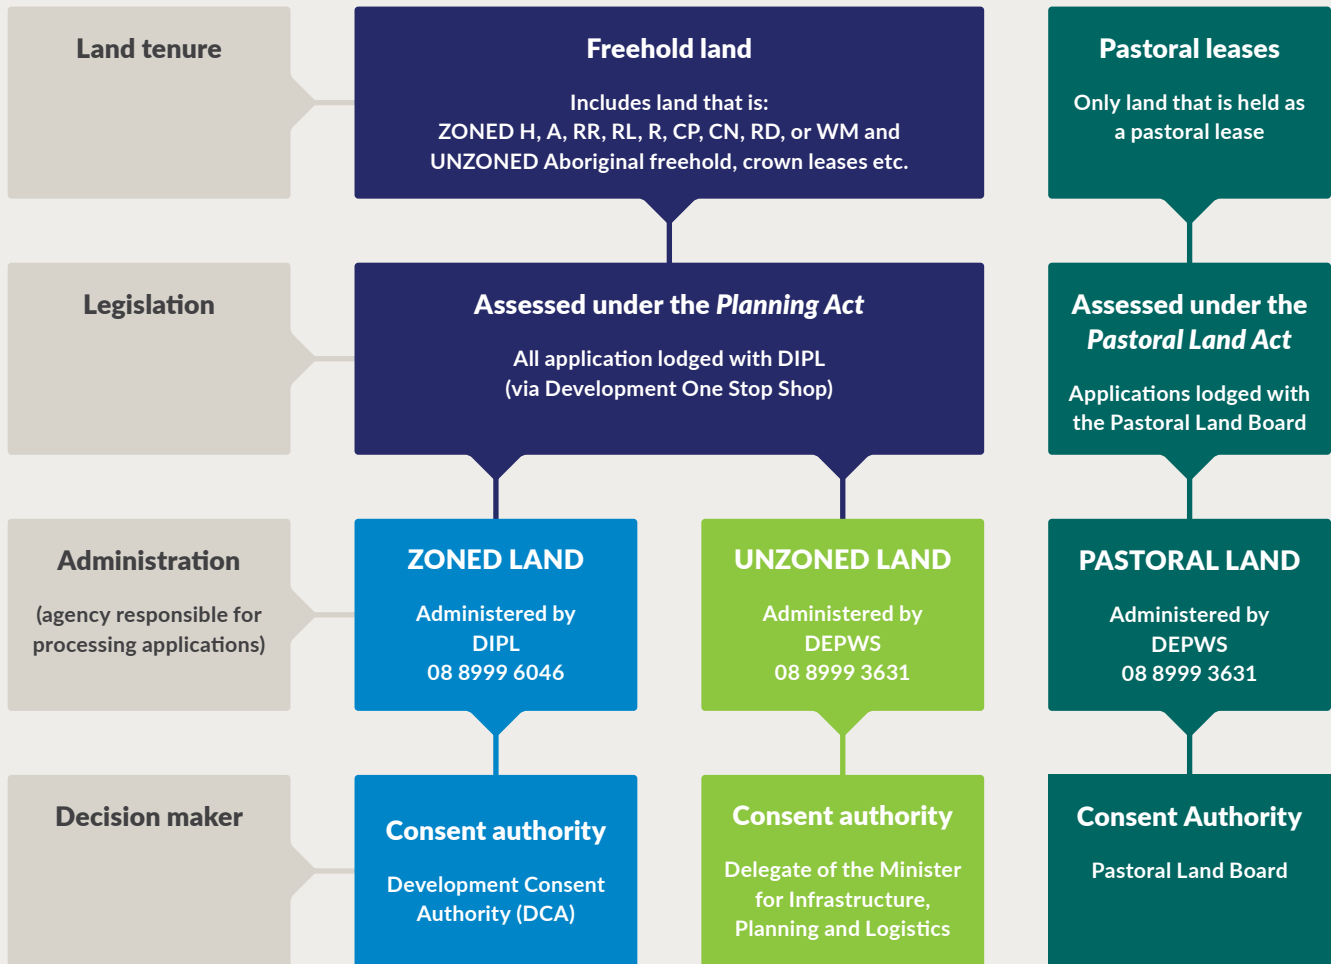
Land tenure

Freehold land

Includes land that is:
ZONED H, A, RR, RL, R, CP, CN, RD, or WM and UNZONED Aboriginal freehold, crown leases etc.

Pastoral leases

Only land that is held as a pastoral lease

Legislation

Assessed under the *Planning Act*

All application lodged with DIPL (via Development One Stop Shop)

Assessed under the *Pastoral Land Act*

Applications lodged with the Pastoral Land Board

Administration

(agency responsible for processing applications)

ZONED LAND

Administered by DIPL
08 8999 6046

UNZONED LAND

Administered by DEPWS
08 8999 3631

PASTORAL LAND

Administered by DEPWS
08 8999 3631

Decision maker

Consent authority

Development Consent Authority (DCA)

Consent authority

Delegate of the Minister for Infrastructure, Planning and Logistics

Consent Authority

Pastoral Land Board